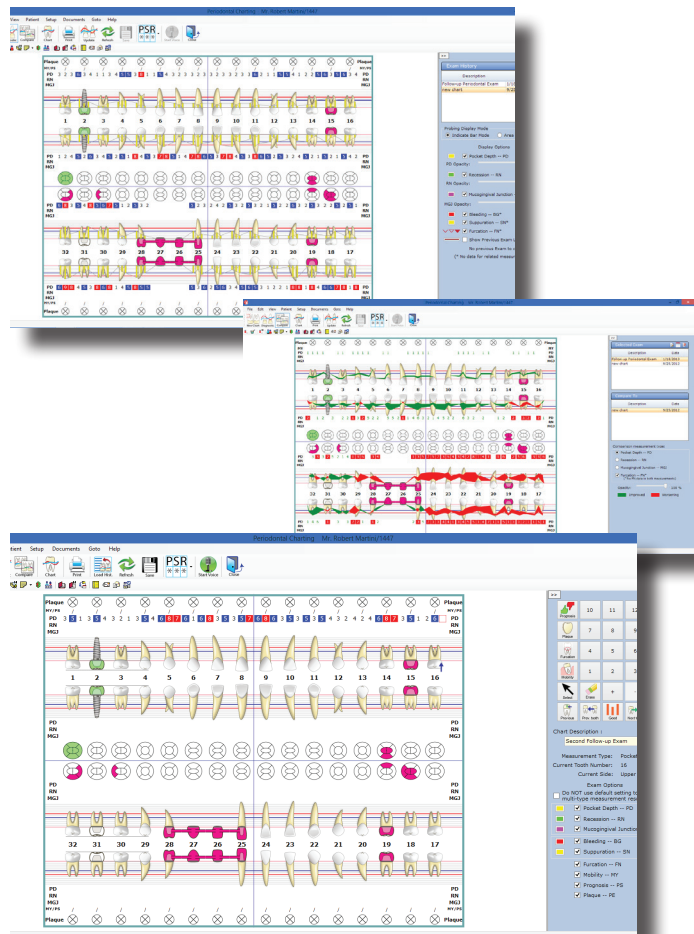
Periodontal Charting    Mr. Robert Martin/1447

View Patient Setup Documents Goto Help

Compare Chart Print Update Refresh PSR

Plaque
MY/PS
PD
RN
MGJ

1 2 3 4 5 6 7 8 9 10 11 12 13 14 15 16

PD
RN
MGJ

32 31 30 29 28 27 26 25 24 23 22 21 20 19 18 17

PD
RN
MGJ
Plaque

Exam History
Description
Followup Periodontal Exam
new chart

Probing Display Mode
Indicate Bar Mode
Display Options
Pocket Depth -- PD
PD Opacity:
Recession -- RN
RN Opacity:
Mucogingival Junction
MGJ Opacity:
Bleeding -- BG*
Suppuration -- SN*
Furcation -- FN*
Show Previous Exam
No previous Exam to
(* No data for related measure

Periodontal Charting    Mr. Robert Martin/1447

File Edit View Patient Setup Documents Goto Help

PSR

Preferred Exam
Description Date
Follow-up Periodontal Exam
new chart 4/29/2013

Compare To
Description Date
new chart 4/29/2013

Comparison Measurement Type
Pocket Depth -- PD
Recession -- RN
Mucogingival Junction -- MGJ
Attachment -- PD*

Improved Worsening

Periodontal Charting    Mr. Robert Martin/1447

tient Setup Documents Goto Help

Compare Chart Print Load Hist Refresh Save PSR Start Voice Close

Plaque
MY/PS
PD
RN
MGJ

1 2 3 4 5 6 7 8 9 10 11 12 13 14 15 16

PD
RN
MGJ

32 31 30 29 28 27 26 25 24 23 22 21 20 19 18 17

PD
RN
MGJ
MY/PS
Plaque

>>
Prognosis 10 11 12
Plaque 7 8 9
Furcation 4 5 6
Mobility 1 2 3
Select Erase + -
Previous Prev. tooth Good Next

Chart Description :
Second Follow-up Exam

Measurement Type: Pocket
Current Tooth Number: 16
Current Side: Upper

Exam Options
Do NOT use default setting for multi-type measurement res
Pocket Depth -- PD
Recession -- RN
Mucogingival Junction
Bleeding -- BG
Suppuration -- SN
Furcation -- FN
Mobility -- MY
Prognosis -- PS
Plaque -- PE